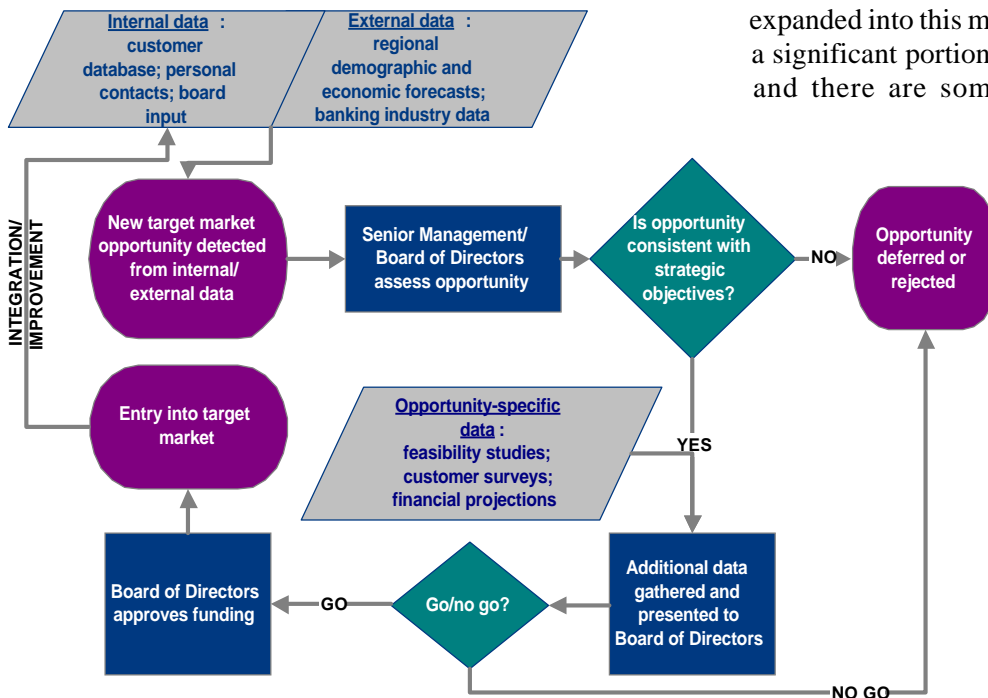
Internal data : customer database; personal contacts; board input

External data : regional demographic and economic forecasts; banking industry data

expanded into this m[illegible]
a significant portion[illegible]
and there are som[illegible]

INTEGRATION/ IMPROVEMENT

New target market opportunity detected from internal/ external data

Senior Management/ Board of Directors assess opportunity

Is opportunity consistent with strategic objectives?

NO

Opportunity deferred or rejected

Entry into target market

Opportunity-specific data : feasibility studies; customer surveys; financial projections

YES

Board of Directors approves funding

GO

Go/no go?

Additional data gathered and presented to Board of Directors

NO GO